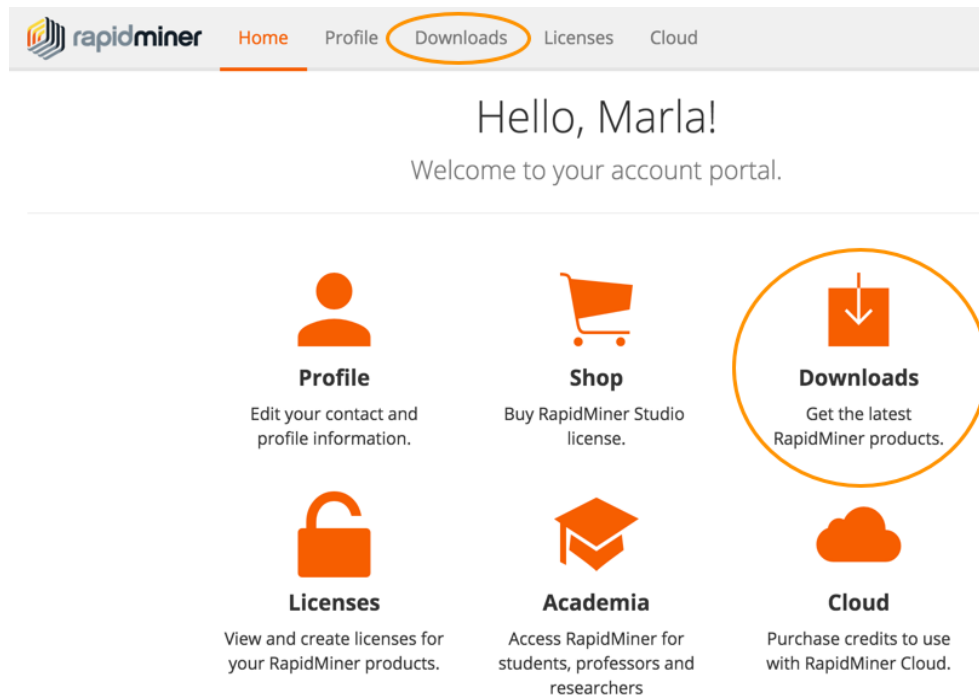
rapidminer Home Profile Downloads Licenses Cloud

Hello, Marla!

Welcome to your account portal.

Profile
Edit your contact and profile information.

Shop
Buy RapidMiner Studio license.

Downloads
Get the latest RapidMiner products.

Licenses
View and create licenses for your RapidMiner products.

Academia
Access RapidMiner for students, professors and researchers

Cloud
Purchase credits to use with RapidMiner Cloud.